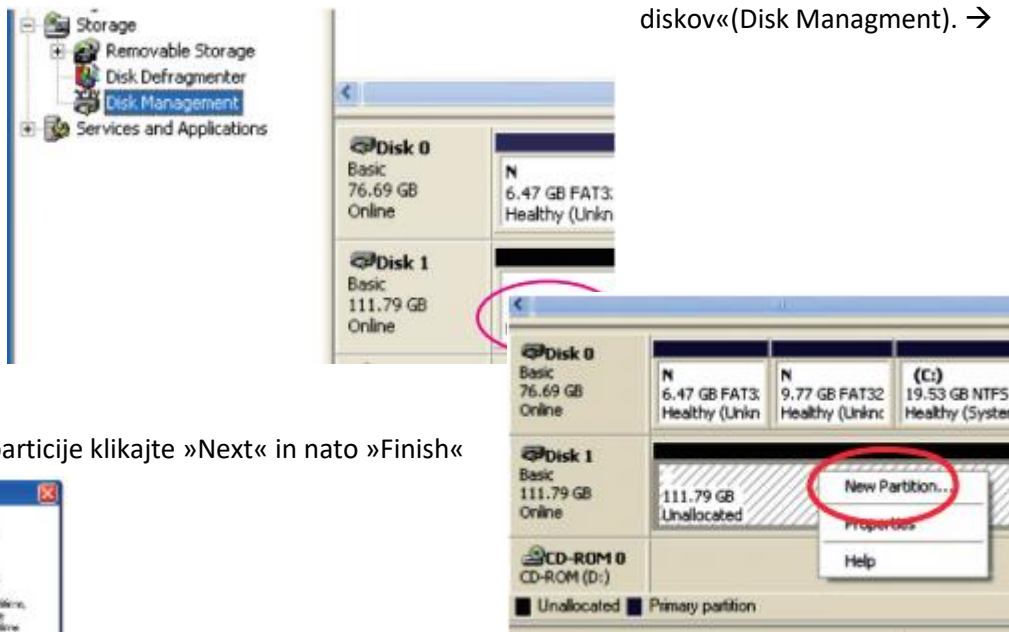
Storage
Removable Storage
Disk Defragmenter
Disk Management
Services and Applications

diskov«(Disk Managment). →

Disk 0
Basic
76.69 GB
Online

N
6.47 GB FAT3
Healthy (Unkn

Disk 1
Basic
111.79 GB
Online

articije klikajte »Next« in nato »Finish«

Disk 0
Basic
76.69 GB
Online

N
6.47 GB FAT3
Healthy (Unkn

N
9.77 GB FAT32
Healthy (Unknc

(C:)
19.53 GB NTFS
Healthy (Syster

Disk 1
Basic
111.79 GB
Online

111.79 GB
Unallocated

New Partition...
Properties
Help

CD-ROM 0
CD-ROM (D:)

Unallocated Primary partition